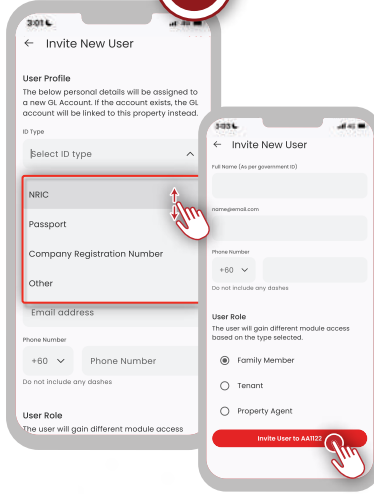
3:01

← Invite New User

User Profile

The below personal details will be assigned to a new GL Account. If the account exists, the GL account will be linked to this property instead.

ID Type

Select ID type

NRIC

Passport

Company Registration Number

Other

Email address

Phone Number

+60

Phone Number

Do not include any dashes

User Role

The user will gain different module access

3:03

← Invite New User

Full Name (As per government ID)

name@email.com

Phone Number

+60

Do not include any dashes

User Role

The user will gain different module access based on the type selected.

Family Member

Tenant

Property Agent

Invite User to AA1122